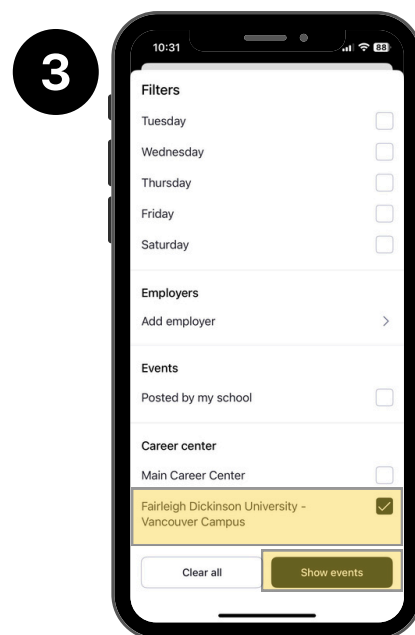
3

10:31

88

Filters

Tuesday

Wednesday

Thursday

Friday

Saturday

Employers

Add employer

Events

Posted by my school

Career center

Main Career Center

Fairleigh Dickinson University - Vancouver Campus

Clear all

Show events